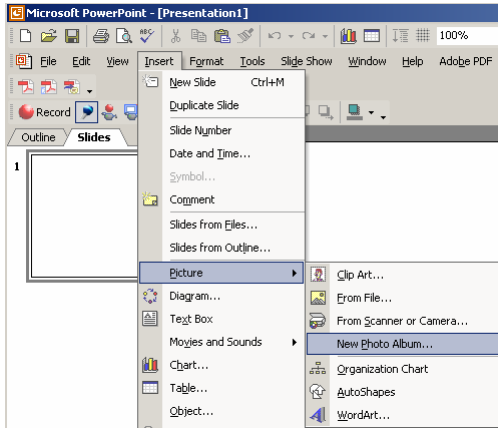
Microsoft PowerPoint - [Presentation1]

100%

File Edit View Insert Format Tools Slide Show Window Help Adobe PDF

Record

Outline Slides

1

New Slide Ctrl+M
Duplicate Slide
Slide Number
Date and Time...
Symbol...
Comment
Slides from Files...
Slides from Outline...
Picture
Diagram...
Text Box
Movies and Sounds
Chart...
Table...
Object...

Clip Art...
From File...
From Scanner or Camera...
New Photo Album...
Organization Chart
AutoShapes
WordArt...